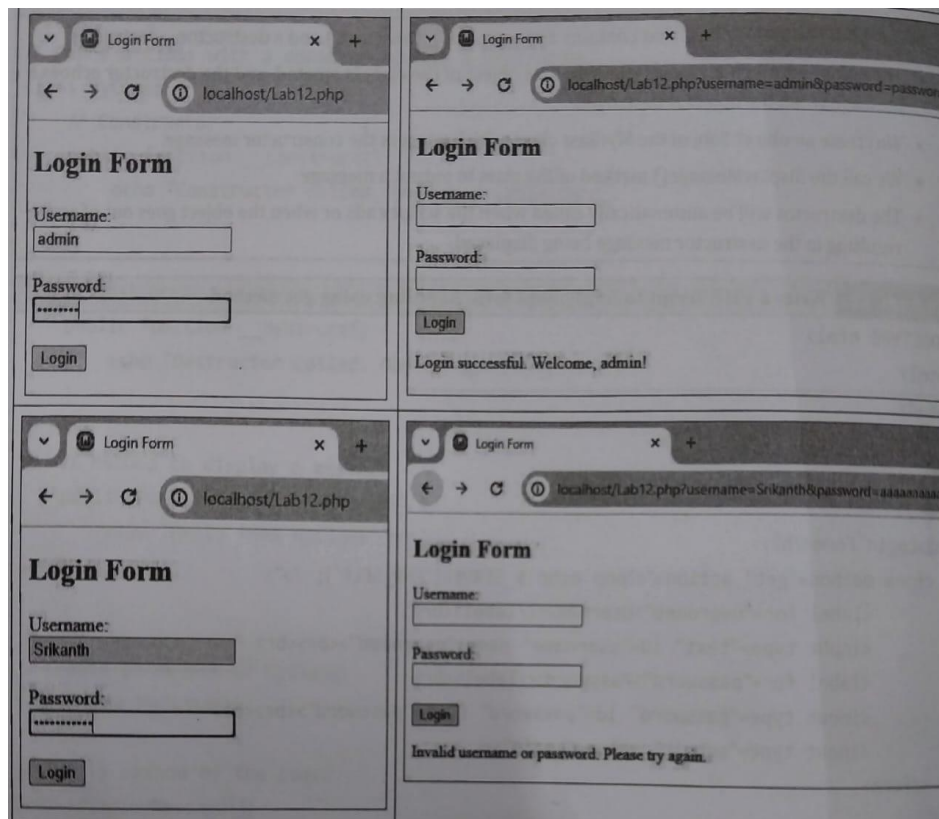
Login Form
localhost/Lab12.php

Login Form

Username:
admin

Password:
••••••••

Login

Login Form
localhost/Lab12.php?username=admin&password=passwo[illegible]

Login Form

Username:

Password:

Login

Login successful. Welcome, admin!

Login Form
localhost/Lab12.php

Login Form

Username:
Srikanth

Password:
•••••••••••

Login

Login Form
localhost/Lab12.php?username=Srikanth&password=aaaaaaaa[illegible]

Login Form

Username:

Password:

Login

Invalid username or password. Please try again.